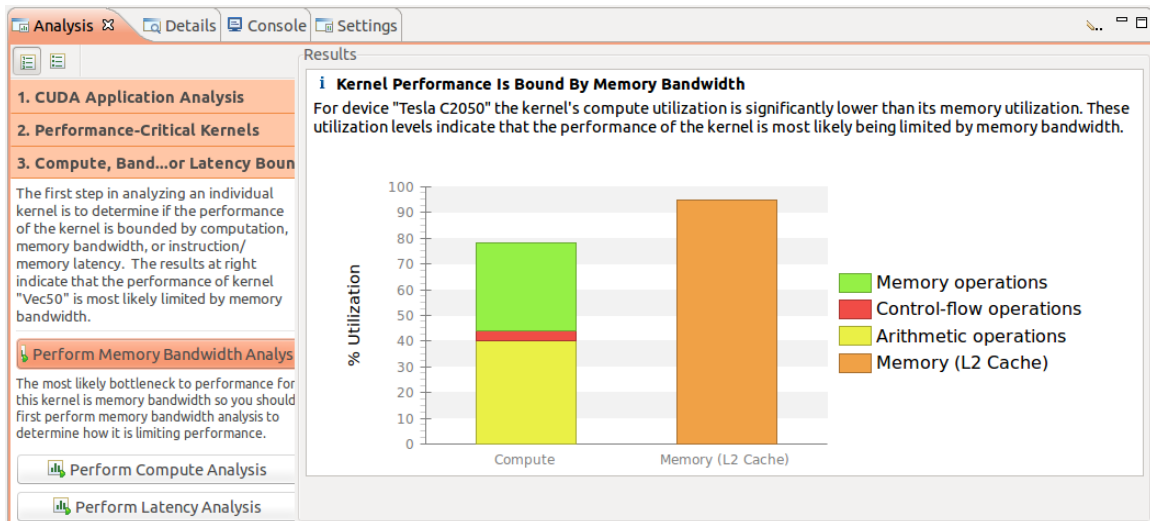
Analysis ⊠ Details Console Settings

1. CUDA Application Analysis

2. Performance-Critical Kernels

3. Compute, Band...or Latency Boun

The first step in analyzing an individual kernel is to determine if the performance of the kernel is bounded by computation, memory bandwidth, or instruction/ memory latency. The results at right indicate that the performance of kernel "Vec50" is most likely limited by memory bandwidth.

Perform Memory Bandwidth Analys

The most likely bottleneck to performance for this kernel is memory bandwidth so you should first perform memory bandwidth analysis to determine how it is limiting performance.

Perform Compute Analysis

Perform Latency Analysis

Results

i Kernel Performance Is Bound By Memory Bandwidth

For device "Tesla C2050" the kernel's compute utilization is significantly lower than its memory utilization. These utilization levels indicate that the performance of the kernel is most likely being limited by memory bandwidth.

% Utilization

100
90
80
70
60
50
40
30
20
10
0

Compute

Memory (L2 Cache)

Memory operations
Control-flow operations
Arithmetic operations
Memory (L2 Cache)